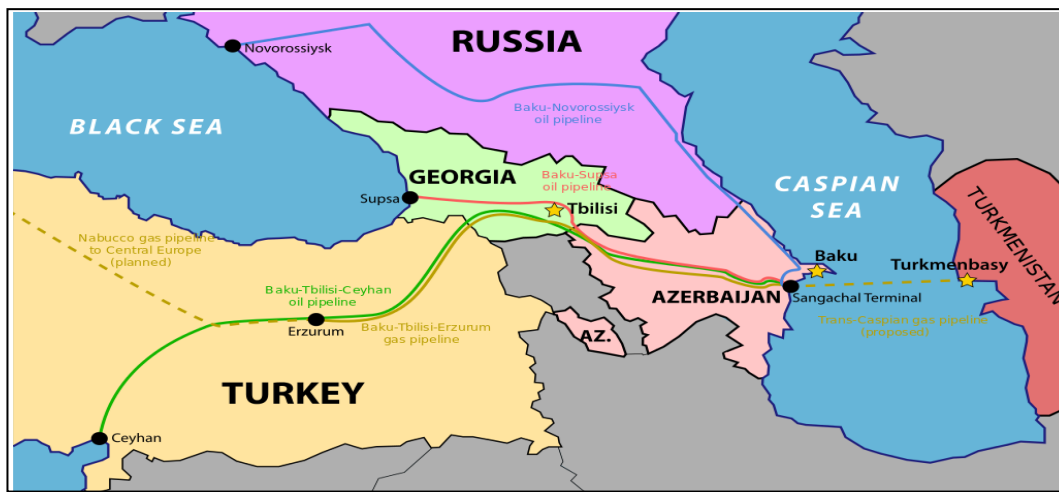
Novorossiysk
RUSSIA
Baku-Novorossiysk oil pipeline
BLACK SEA
GEORGIA
Baku-Supsa oil pipeline
Supsa
Tbilisi
CASPIAN SEA
TURKMENISTAN
Nabucco gas pipeline to Central Europe (planned)
Baku
Turkmenbasy
AZERBAIJAN
Sangachal Terminal
Baku-Tbilisi-Ceyhan oil pipeline
Erzurum
Baku-Tbilisi-Erzurum gas pipeline
Trans-Caspian gas pipeline (proposed)
AZ.
TURKEY
Ceyhan